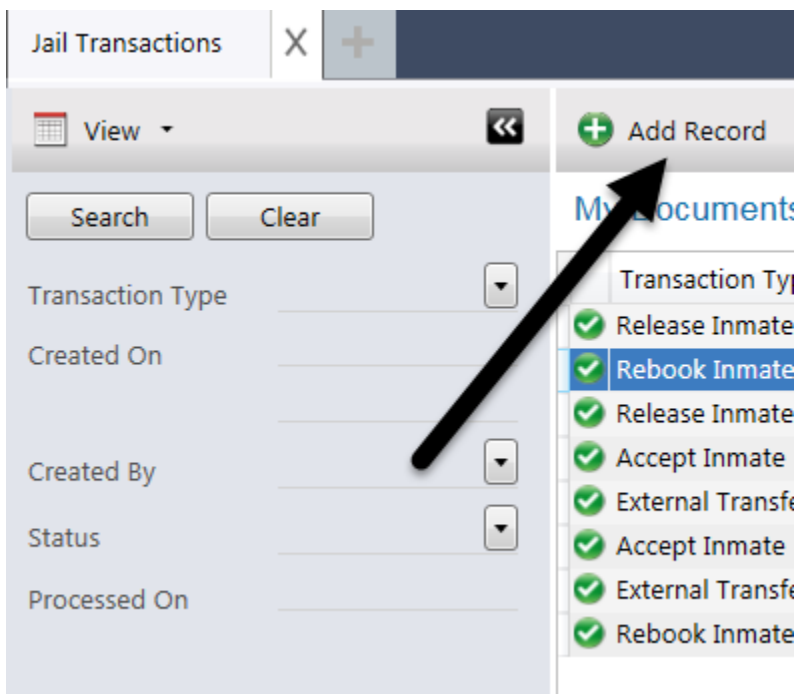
Jail Transactions X +

View

Search Clear

Transaction Type

Created On

Created By

Status

Processed On

Add Record

My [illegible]ocuments

Transaction Typ

Release Inmate

Rebook Inmate

Release Inmate

Accept Inmate

External Transfe

Accept Inmate

External Transfe

Rebook Inmate